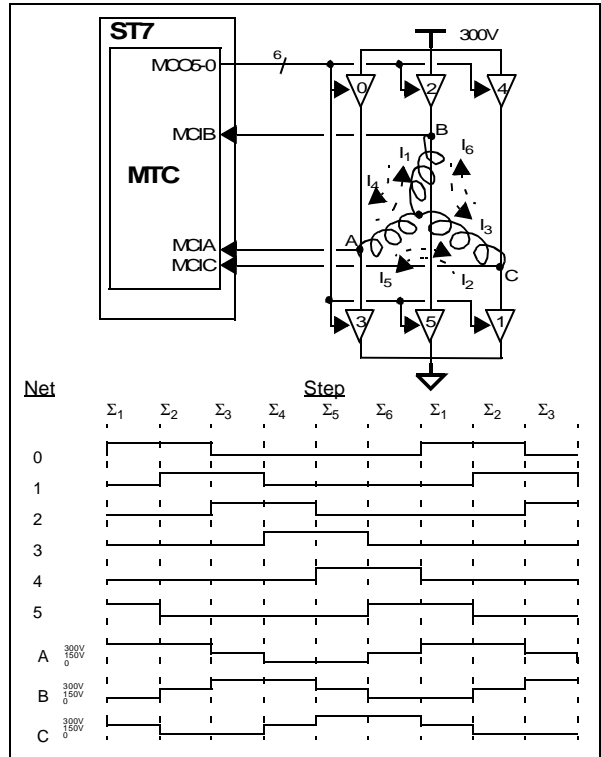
ST7

MCO5-0

6

300V

0 2 4

MCIB

B

$I_1$ $I_6$

MTC

$I_4$

$I_3$

MCIA
MCIC

A

$I_5$ $I_2$

C

3 5 1

Net

Step

$\Sigma_1$ $\Sigma_2$ $\Sigma_3$ $\Sigma_4$ $\Sigma_5$ $\Sigma_6$ $\Sigma_1$ $\Sigma_2$ $\Sigma_3$

0

1

2

3

4

5

A 300V 150V 0

B 300V 150V 0

C 300V 150V 0